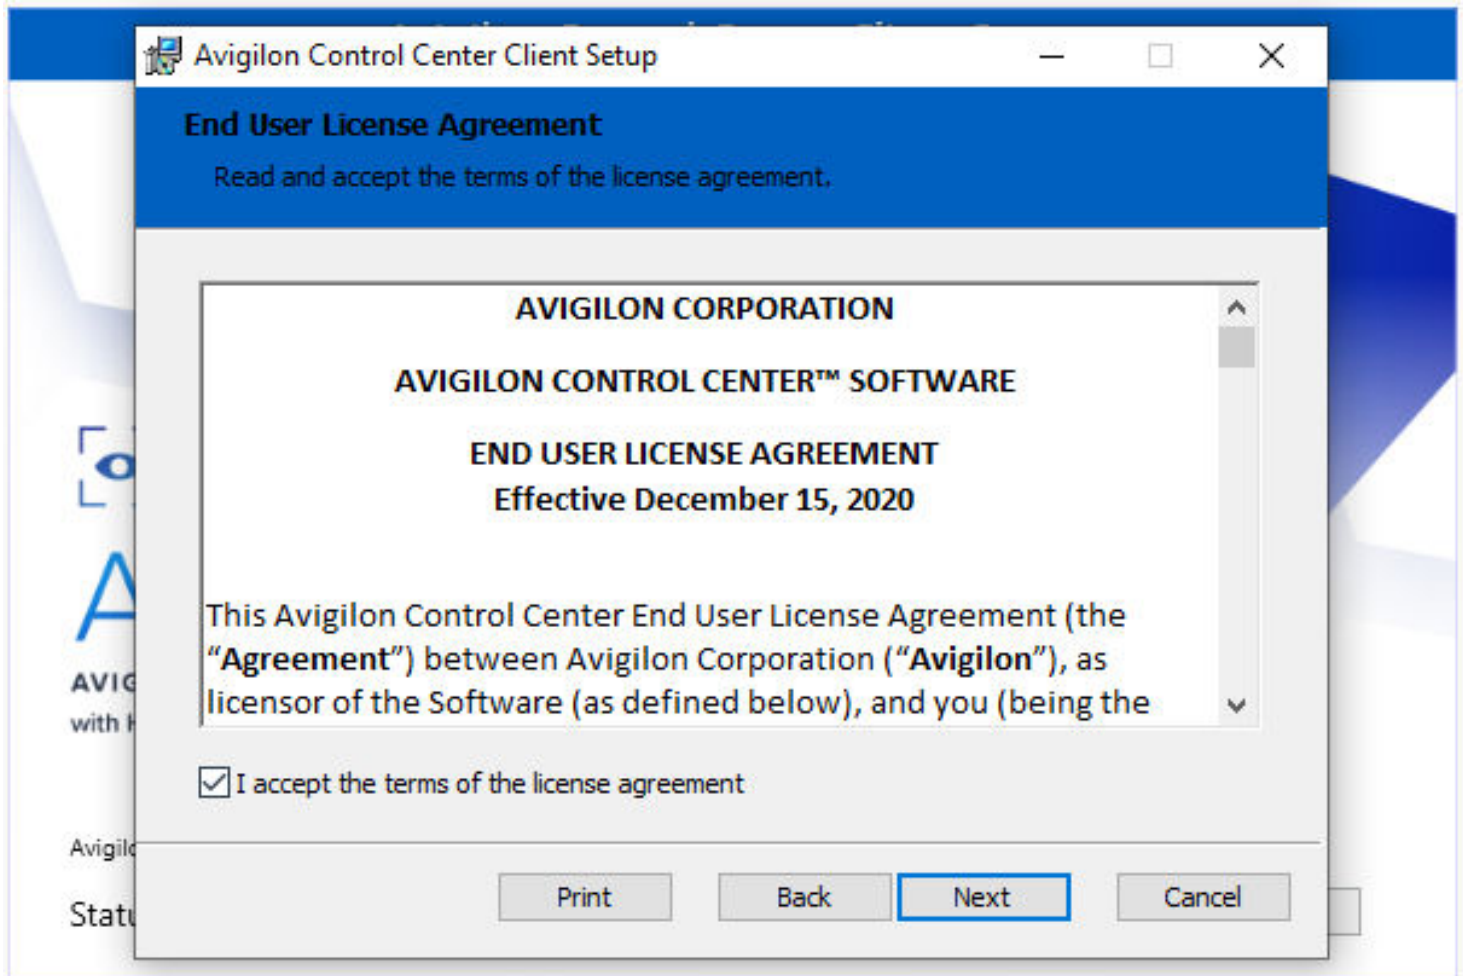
Avigilon Control Center Client Setup

End User License Agreement

Read and accept the terms of the license agreement.

AVIGILON CORPORATION

AVIGILON CONTROL CENTER™ SOFTWARE

END USER LICENSE AGREEMENT
Effective December 15, 2020

This Avigilon Control Center End User License Agreement (the "**Agreement**") between Avigilon Corporation ("**Avigilon**"), as licensor of the Software (as defined below), and you (being the

I accept the terms of the license agreement

Print Back Next Cancel

AVIG
with
Avigil
Statu